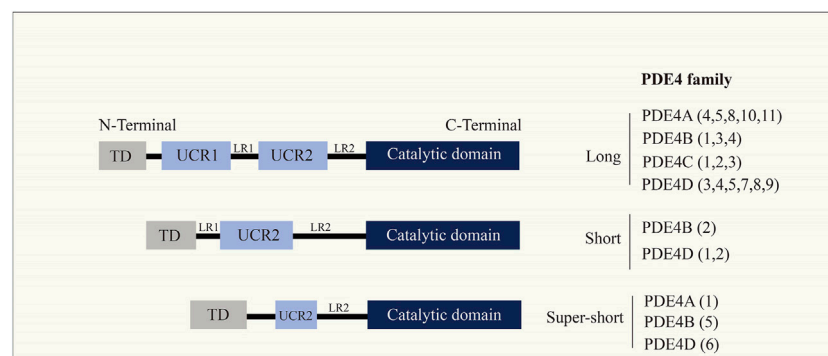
PDE4 family

N-Terminal

C-Terminal

TD UCR1 LR1 UCR2 LR2 Catalytic domain

Long

PDE4A (4,5,8,10,11)
PDE4B (1,3,4)
PDE4C (1,2,3)
PDE4D (3,4,5,7,8,9)

TD LR1 UCR2 LR2 Catalytic domain

Short

PDE4B (2)
PDE4D (1,2)

TD UCR2 LR2 Catalytic domain

Super-short

PDE4A (1)
PDE4B (5)
PDE4D (6)